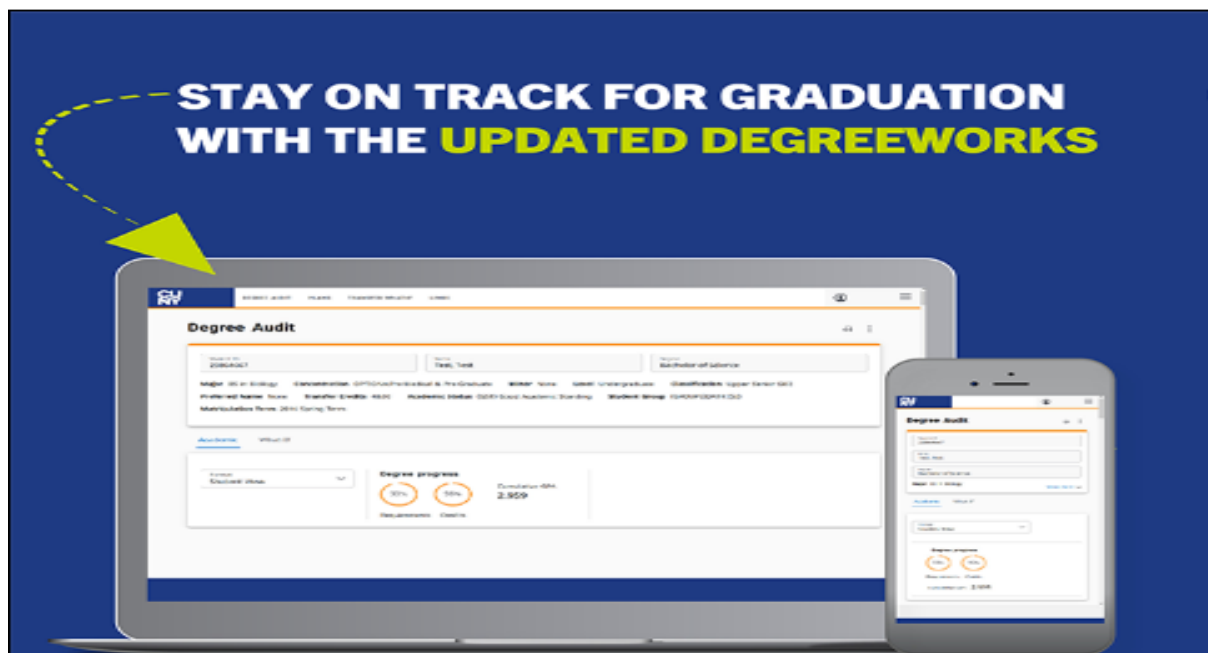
STAY ON TRACK FOR GRADUATION WITH THE UPDATED DEGREEWORKS

CU NY

Degree Audit

Test, Test

Bachelor of Science

Major

Concentration

Minor

Level

Classification

Preferred Name

Transfer Credits

Academic Status

Student Group

Matriculation Term

Academic

What If

Student View

Degree progress

Cumulative GPA

2.959

Requirements

Credits

CU NY

Degree Audit

Academic

What If

Degree progress

2.959